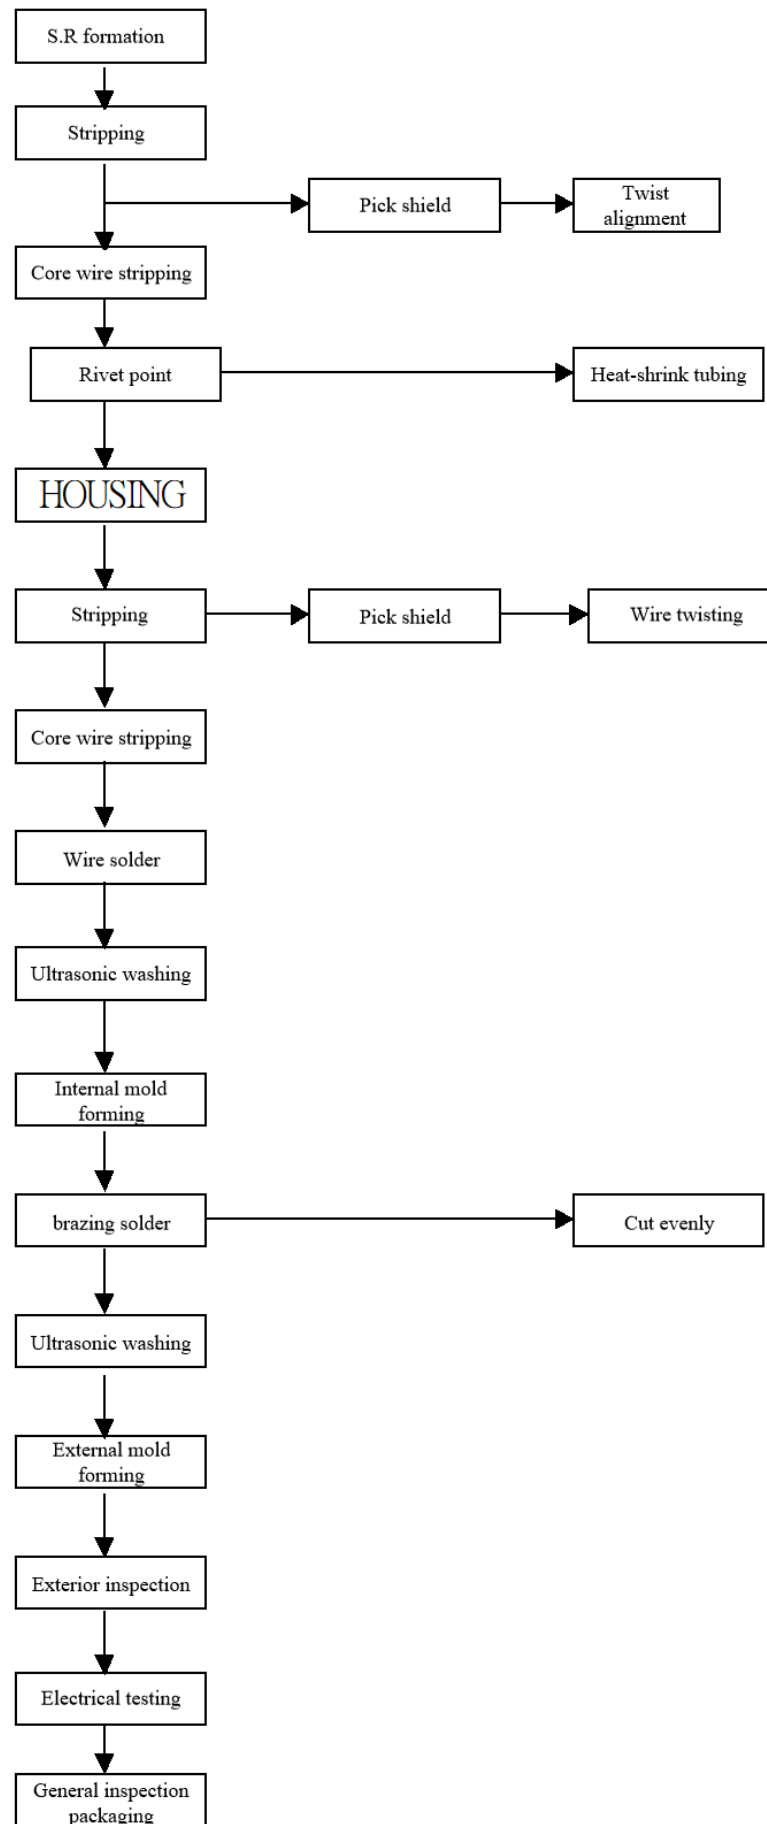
S.R formation

Stripping

Pick shield

Twist alignment

Core wire stripping

Rivet point

Heat-shrink tubing

HOUSING

Stripping

Pick shield

Wire twisting

Core wire stripping

Wire solder

Ultrasonic washing

Internal mold forming

brazing solder

Cut evenly

Ultrasonic washing

External mold forming

Exterior inspection

Electrical testing

General inspection packaging